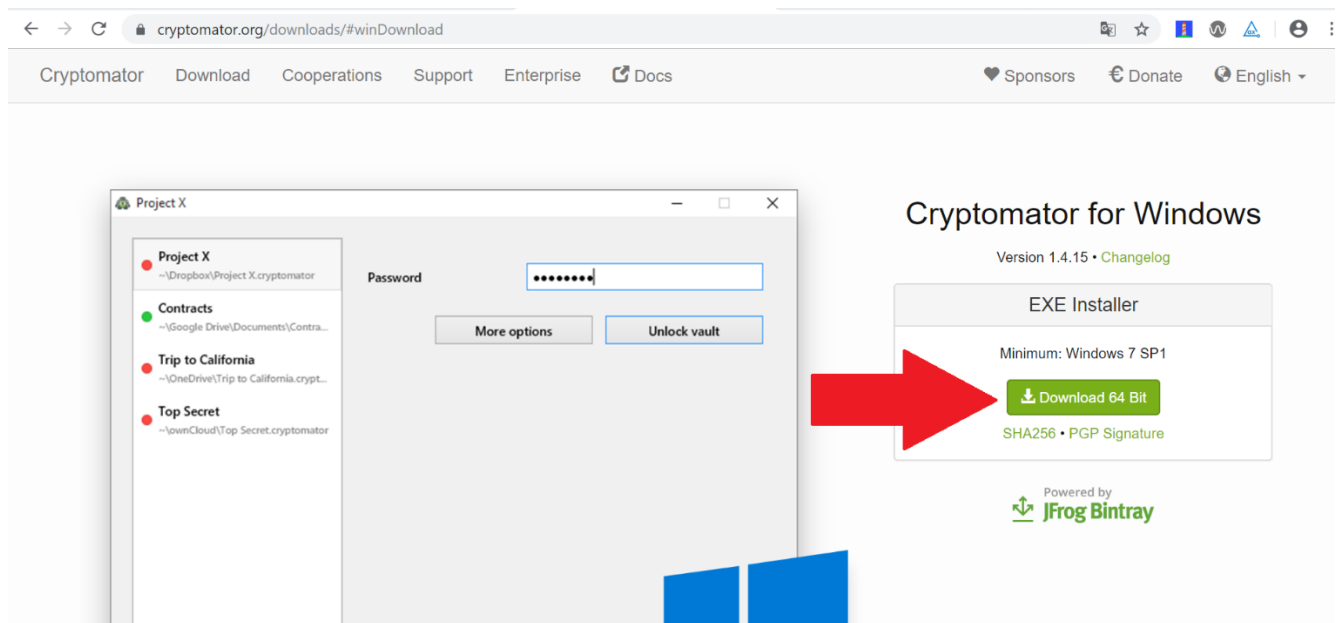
cryptomator.org/downloads/#winDownload

Cryptomator Download Cooperations Support Enterprise Docs

Sponsors € Donate English

Project X

Project X
~\Dropbox\Project X.cryptomator

Contracts
~\Google Drive\Documents\Contra...

Trip to California
~\OneDrive\Trip to California.crypt...

Top Secret
~\ownCloud\Top Secret.cryptomator

Password ••••••••

More options Unlock vault

Cryptomator for Windows

Version 1.4.15 • Changelog

EXE Installer

Minimum: Windows 7 SP1

Download 64 Bit

SHA256 • PGP Signature

Powered by
JFrog Bintray